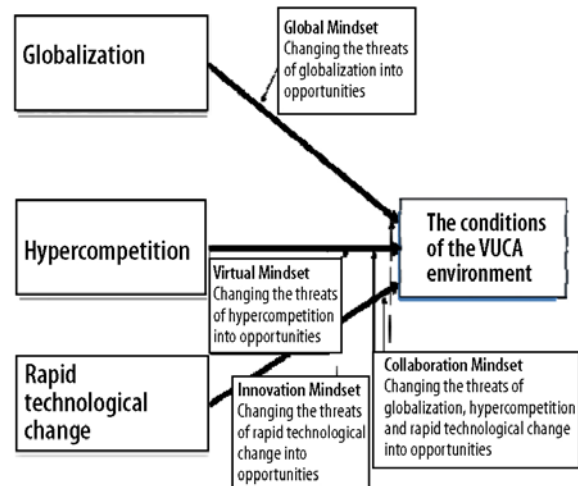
Globalization

Global Mindset
Changing the threats of globalization into opportunities

Hypercompetition

The conditions of the VUCA environment

Virtual Mindset
Changing the threats of hypercompetition into opportunities

Rapid technological change

Innovation Mindset
Changing the threats of rapid technological change into opportunities

Collaboration Mindset
Changing the threats of globalization, hypercompetition and rapid technological change into opportunities